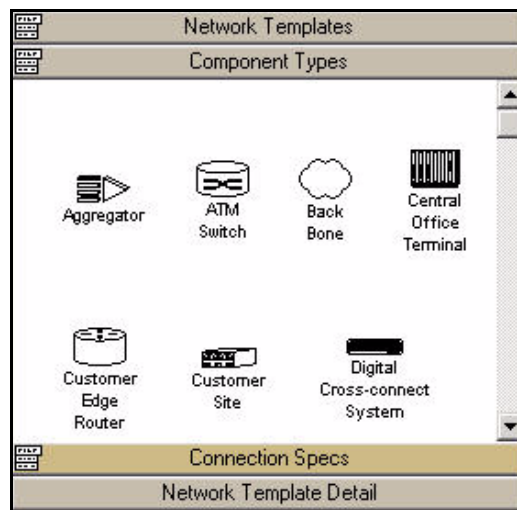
Network Templates

Component Types

Aggregator

ATM Switch

Back Bone

Central Office Terminal

Customer Edge Router

Customer Site

Digital Cross-connect System

Connection Specs

Network Template Detail